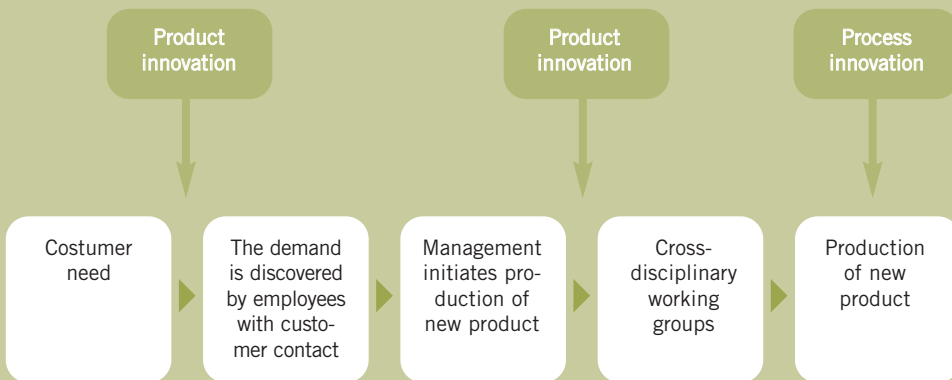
Product innovation

Product innovation

Process innovation

Costumer need

The demand is discovered by employees with customer contact

Management initiates production of new product

Cross-disciplinary working groups

Production of new product